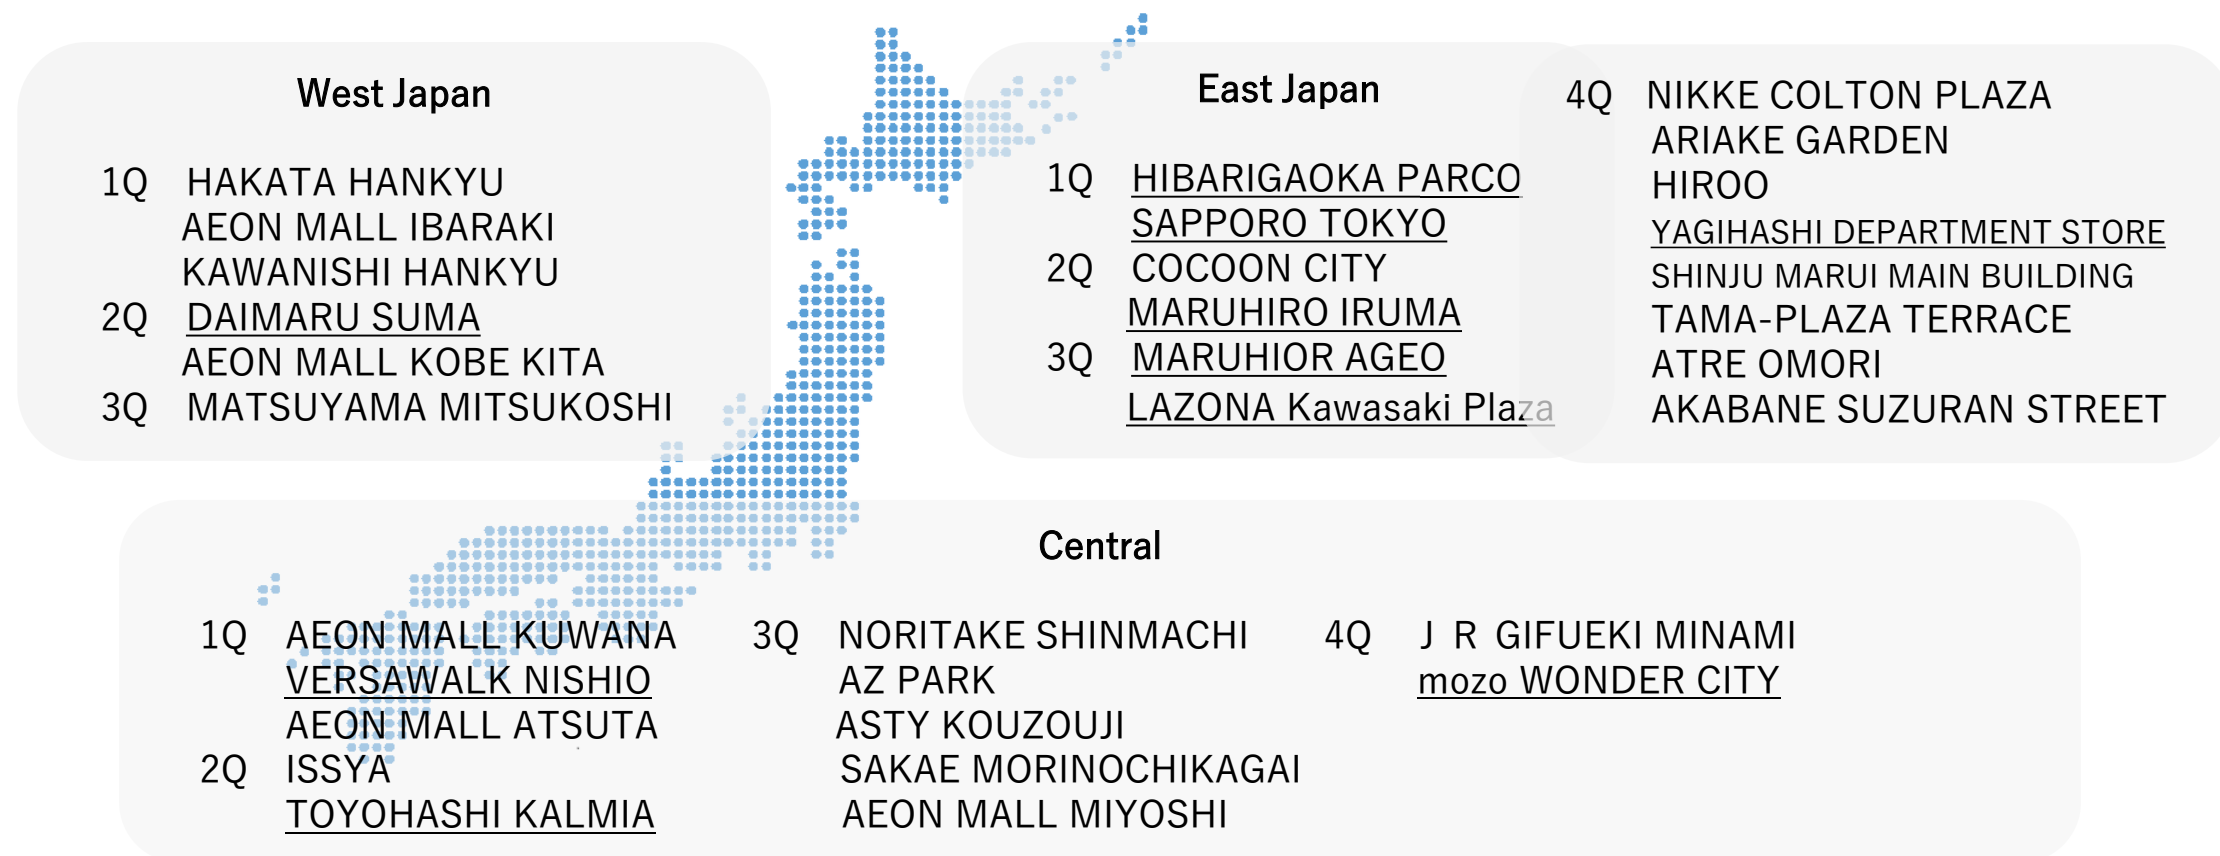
West Japan

1Q HAKATA HANKYU
AEON MALL IBARAKI
KAWANISHI HANKYU
2Q DAIMARU SUMA
AEON MALL KOBE KITA
3Q MATSUYAMA MITSUKOSHI

East Japan

1Q HIBARIGAOKA PARCO
SAPPORO TOKYO
2Q COCOON CITY
MARUHIRO IRUMA
3Q MARUHIOR AGEO
LAZONA Kawasaki Plaza

4Q NIKKE COLTON PLAZA
ARIAKE GARDEN
HIROO
YAGIHASHI DEPARTMENT STORE
SHINJU MARUI MAIN BUILDING
TAMA-PLAZA TERRACE
ATRE OMORI
AKABANE SUZURAN STREET

Central

1Q AEON MALL KUWANA
VERSAWALK NISHIO
AEON MALL ATSUTA
2Q ISSYA
TOYOHASHI KALMIA

3Q NORITAKE SHINMACHI
AZ PARK
ASTY KOUZOUJI
SAKAE MORINOCHIKAGAI
AEON MALL MIYOSHI

4Q J R GIFUEKI MINAMI
mozo WONDER CITY